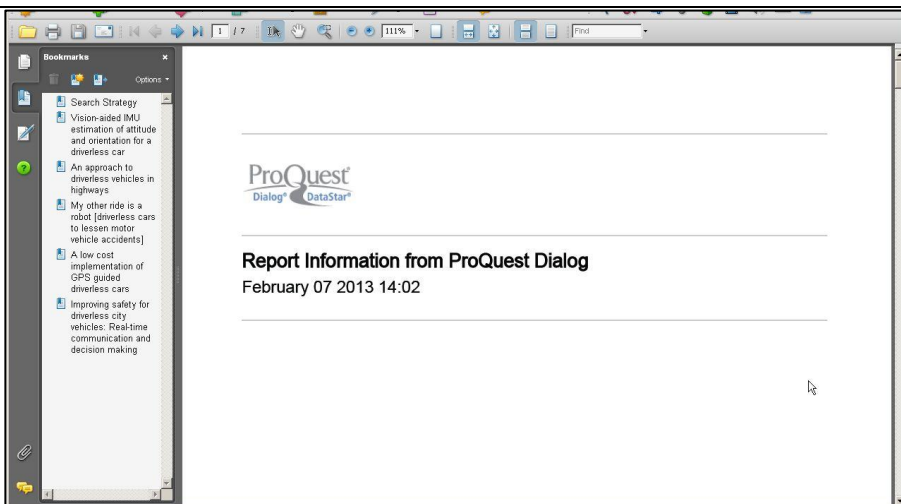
1 / 7
111%
Find

Bookmarks
Options

Search Strategy
Vision-aided IMU estimation of attitude and orientation for a driverless car
An approach to driverless vehicles in highways
My other ride is a robot [driverless cars to lessen motor vehicle accidents]
A low cost implementation of GPS guided driverless cars
Improving safety for driverless city vehicles: Real-time communication and decision making

ProQuest
Dialog® DataStar®

Report Information from ProQuest Dialog
February 07 2013 14:02